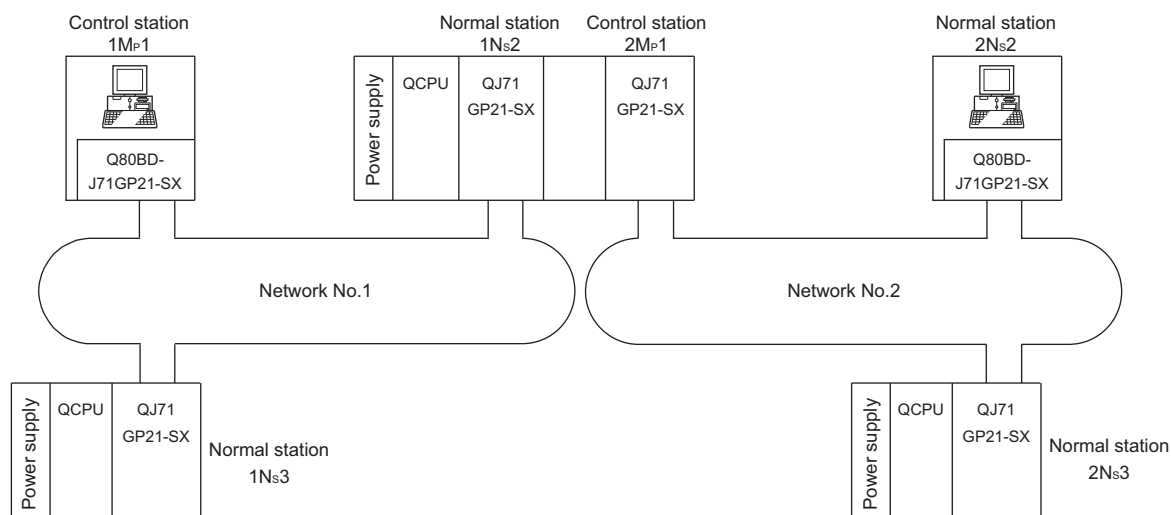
Control station
1MP1

Q80BD-
J71GP21-SX

Normal station
1NS2

Power supply

QCPU

QJ71
GP21-SX

Control station
2MP1

QJ71
GP21-SX

Normal station
2NS2

Q80BD-
J71GP21-SX

Network No.1

Network No.2

Power supply

QCPU

QJ71
GP21-SX

Normal station
1NS3

Power supply

QCPU

QJ71
GP21-SX

Normal station
2NS3